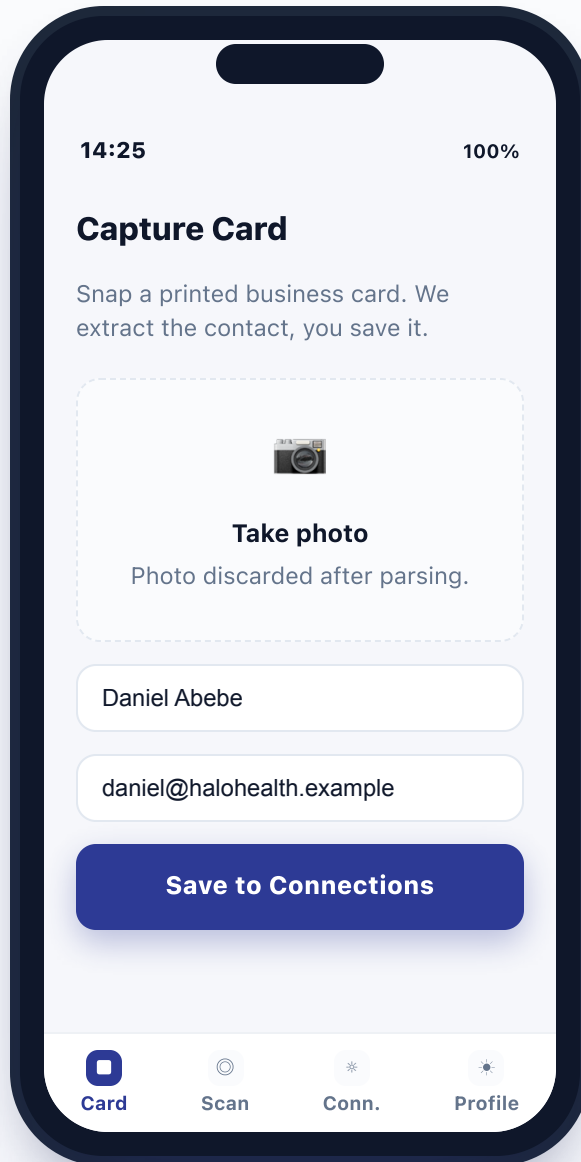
14:25

100%

Capture Card

Snap a printed business card. We extract the contact, you save it.

📷

Take photo

Photo discarded after parsing.

Daniel Abebe

daniel@halohealth.example

Save to Connections

Card

Scan

Conn.

Profile